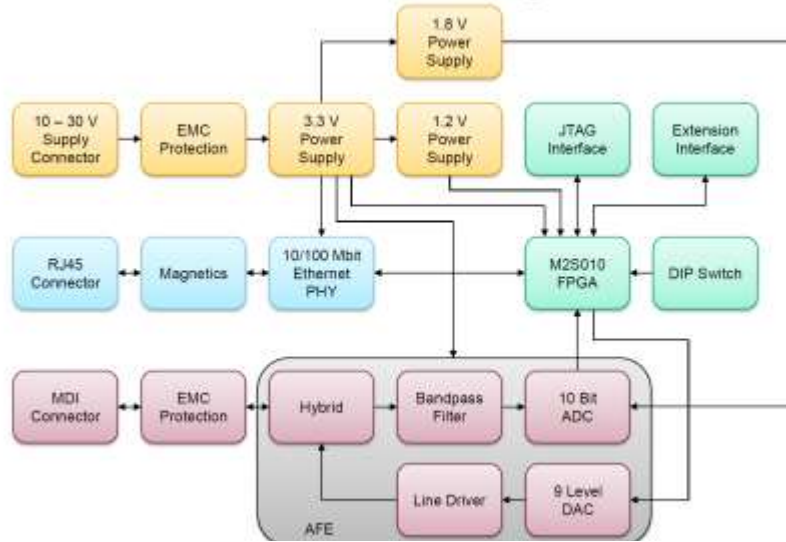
1.8 V
Power
Supply

10 – 30 V
Supply
Connector

EMC
Protection

3.3 V
Power
Supply

1.2 V
Power
Supply

JTAG
Interface

Extension
Interface

RJ45
Connector

Magnetics

10/100 Mbit
Ethernet
PHY

M2S010
FPGA

DIP Switch

MDI
Connector

EMC
Protection

Hybrid

Bandpass
Filter

10 Bit
ADC

Line Driver

9 Level
DAC

AFE